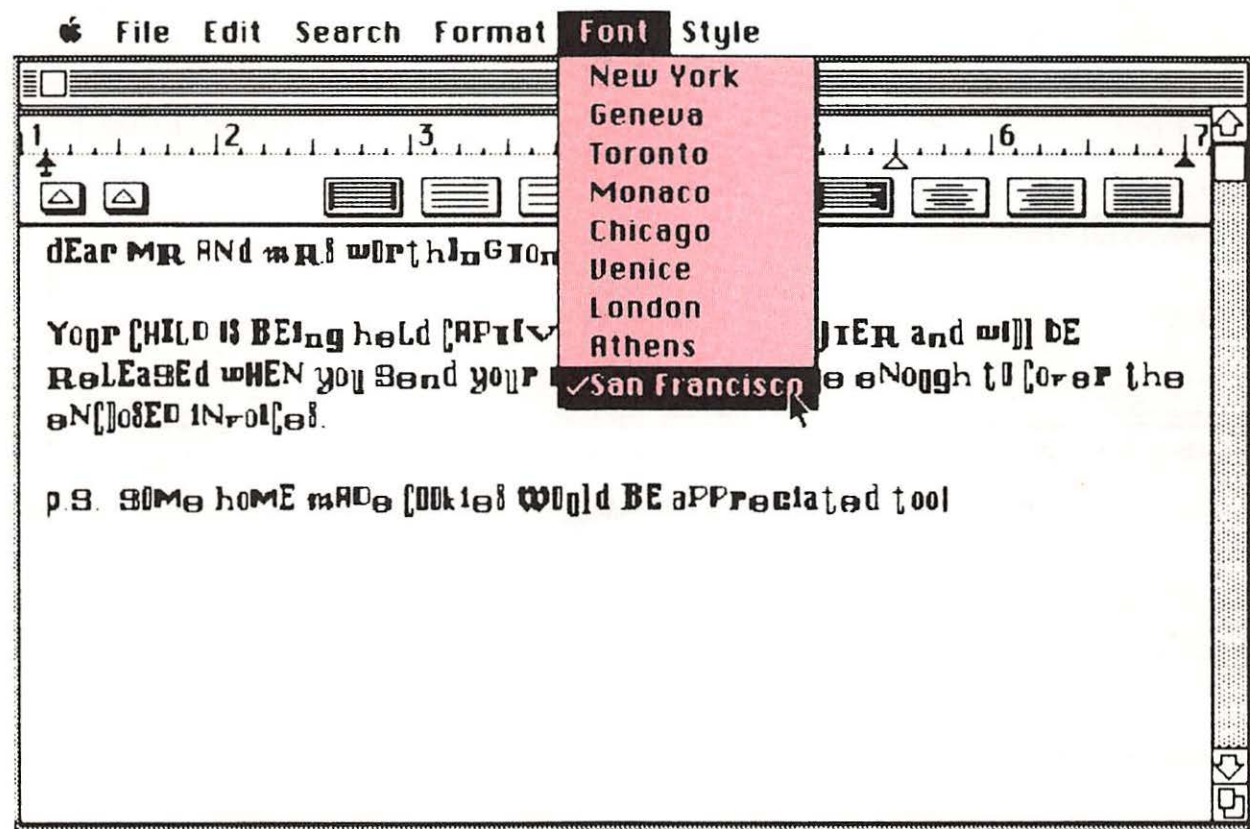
File Edit Search Format Font Style

New York
Geneva
Toronto
Monaco
Chicago
Venice
London
Athens
✓San Francisco

1 2 3 6 7

dEar MR ANd mRS wOrthIngTon

YoUr CHILD IS BEIng held CAPTIV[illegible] UTER and wIll BE ReLEaSEd wHEN you Send your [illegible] e eNough to Cover the eNCLOSED INvoICeS.

p.S. SOMe home mADe COOkIeS WOUld BE aPPreciated tool